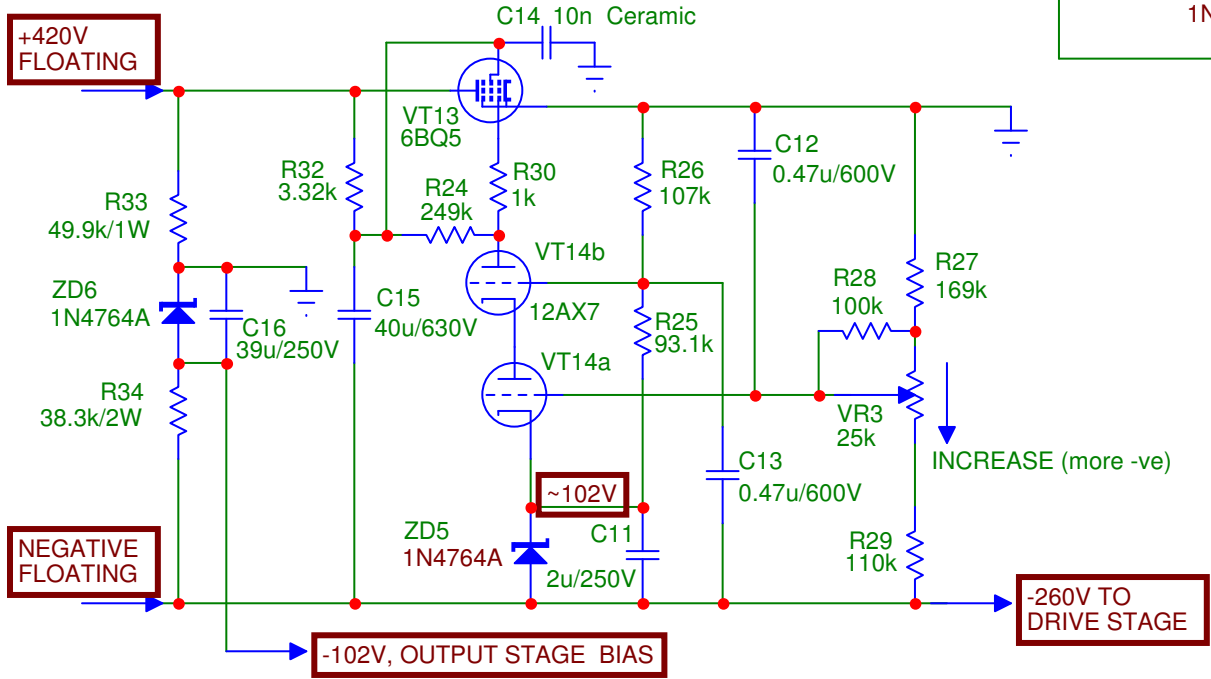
+420V
FLOATING

C14 10n Ceramic

1N

VT13
6BQ5

R32
3.32k

R24
249k

R30
1k

R26
107k

C12
0.47u/600V

R33
49.9k/1W

VT14b

R27
169k

R28
100k

ZD6
1N4764A

C15
40u/630V

12AX7

R25
93.1k

C16
39u/250V

VT14a

R34
38.3k/2W

VR3
25k

INCREASE (more -ve)

C13
0.47u/600V

~102V

C11

ZD5
1N4764A

2u/250V

R29
110k

NEGATIVE
FLOATING

-260V TO
DRIVE STAGE

-102V, OUTPUT STAGE BIAS